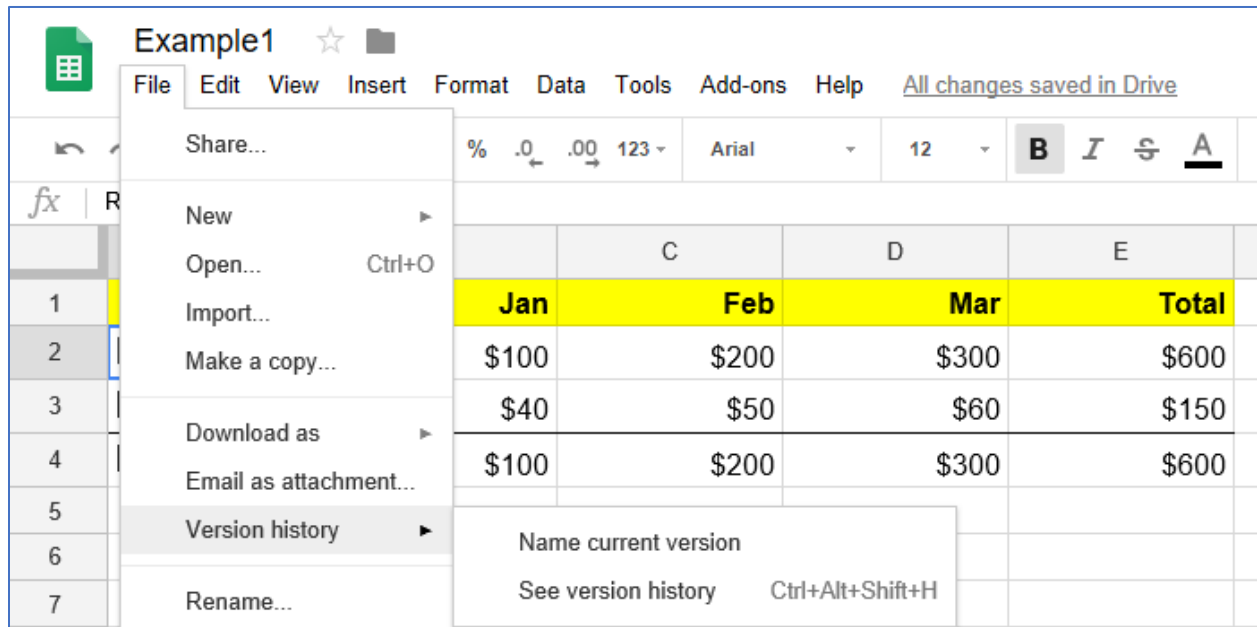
Example1

File Edit View Insert Format Data Tools Add-ons Help All changes saved in Drive

% .0 .00 123 Arial 12 B I S A

fx R

Share...

New

Open... Ctrl+O

Import...

Make a copy...

Download as

Email as attachment...

Version history

Rename...

Name current version

See version history Ctrl+Alt+Shift+H

| | | C | D | E |
|---|---|---|---|---|
| 1 | Jan | Feb | Mar | Total |
| 2 | $100 | $200 | $300 | $600 |
| 3 | $40 | $50 | $60 | $150 |
| 4 | $100 | $200 | $300 | $600 |
| 5 | | | | |
| 6 | | | | |
| 7 | | | | |